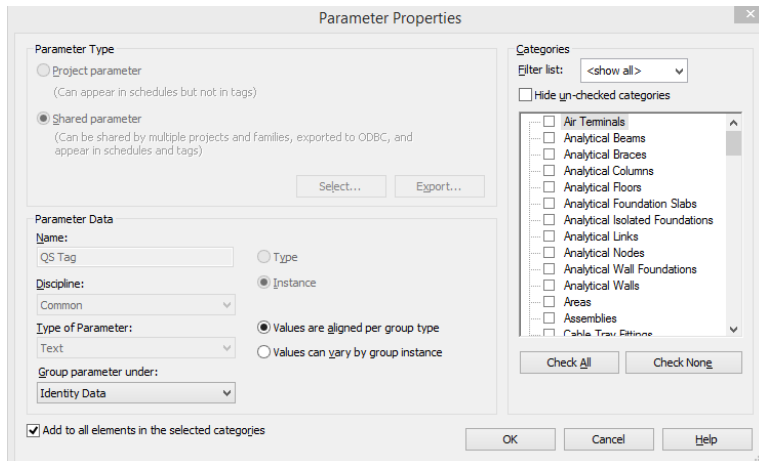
Parameter Properties

Parameter Type

Project parameter

(Can appear in schedules but not in tags)

Shared parameter

(Can be shared by multiple projects and families, exported to ODBC, and appear in schedules and tags)

Select...

Export...

Parameter Data

Name:

QS Tag

Type

Discipline:

Common

Instance

Type of Parameter:

Text

Values are aligned per group type

Values can vary by group instance

Group parameter under:

Identity Data

Categories

Filter list:

<show all>

Hide un-checked categories

Air Terminals
Analytical Beams
Analytical Braces
Analytical Columns
Analytical Floors
Analytical Foundation Slabs
Analytical Isolated Foundations
Analytical Links
Analytical Nodes
Analytical Wall Foundations
Analytical Walls
Areas
Assemblies
Cable Tray Fittings

Check All

Check None

Add to all elements in the selected categories

OK

Cancel

Help